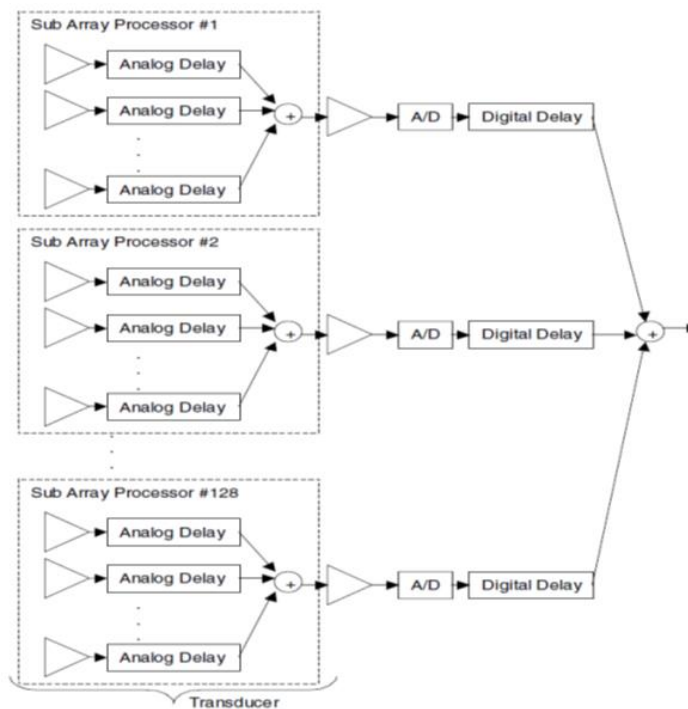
Sub Array Processor #1

Analog Delay

Analog Delay

Analog Delay

+

A/D

Digital Delay

Sub Array Processor #2

Analog Delay

Analog Delay

Analog Delay

+

A/D

Digital Delay

+

Sub Array Processor #128

Analog Delay

Analog Delay

Analog Delay

+

A/D

Digital Delay

Transducer